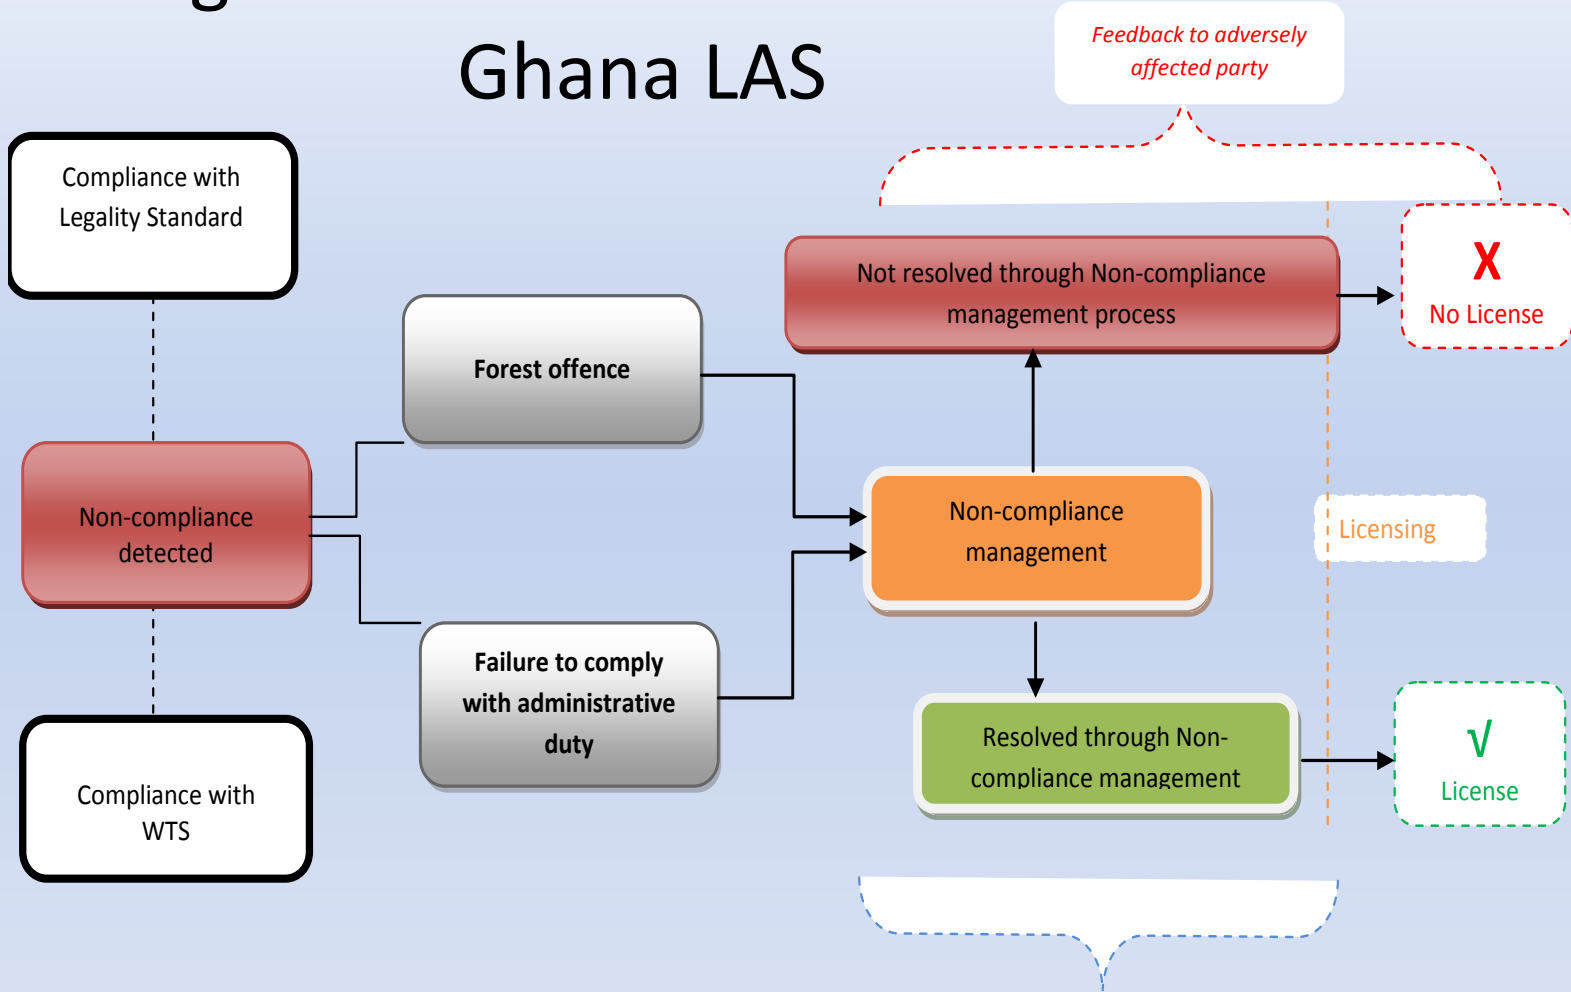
Ghana LAS

Feedback to adversely affected party

Compliance with Legality Standard

Not resolved through Non-compliance management process

X
No License

Forest offence

Non-compliance detected

Non-compliance management

Licensing

Failure to comply with administrative duty

Compliance with WTS

Resolved through Non-compliance management

√
License